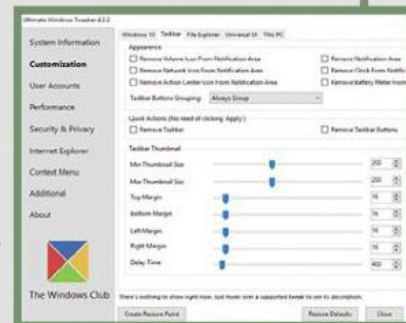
Ultimate Windows Tweaker 4.2.2

System Information
Customization
User Accounts
Performance
Security & Privacy
Internet Explorer
Context Menu
Additional
About

The Windows Club

Windows 10 | Taskbar | File Explorer | Universal UI | This PC

Appearance
Remove Volume Icon From Notification Area
Remove Network Icon From Notification Area
Remove Action Center Icon From Notification Area
Remove Notification Area
Remove Clock From Notific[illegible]
Remove Battery Meter from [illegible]
Taskbar Buttons Grouping: Always Group

Quick Actions (No need of clicking 'Apply')
Remove Taskbar
Remove Taskbar Buttons

Taskbar Thumbnail
Max Thumbnail Size 200
Max Thumbnail Size 200
Top Margin 16
Bottom Margin 16
Left Margin 16
Right Margin 16
Delay Time 400

There's nothing to show right now, but hover over a supported tweak to see its description.

Create Restore Point
Restore Defaults
Close